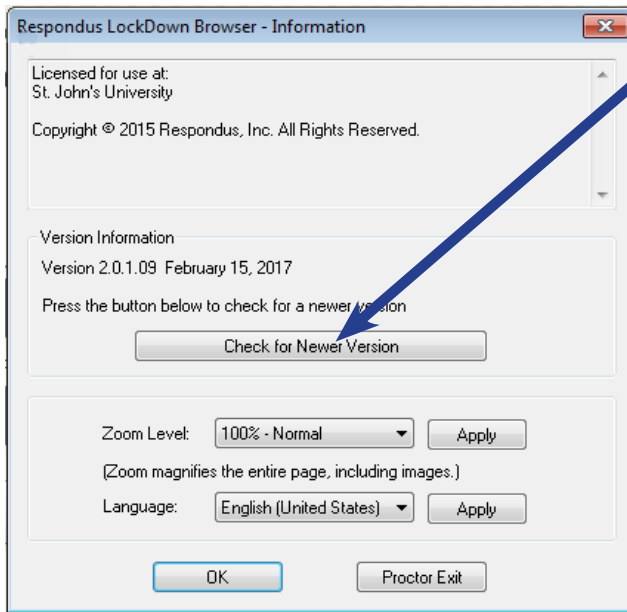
Respondus LockDown Browser - Information

Licensed for use at:
St. John's University

Copyright © 2015 Respondus, Inc. All Rights Reserved.

Version Information

Version 2.0.1.09 February 15, 2017

Press the button below to check for a newer version

Check for Newer Version

Zoom Level: 100% - Normal Apply

(Zoom magnifies the entire page, including images.)

Language: English (United States) Apply

OK

Proctor Exit